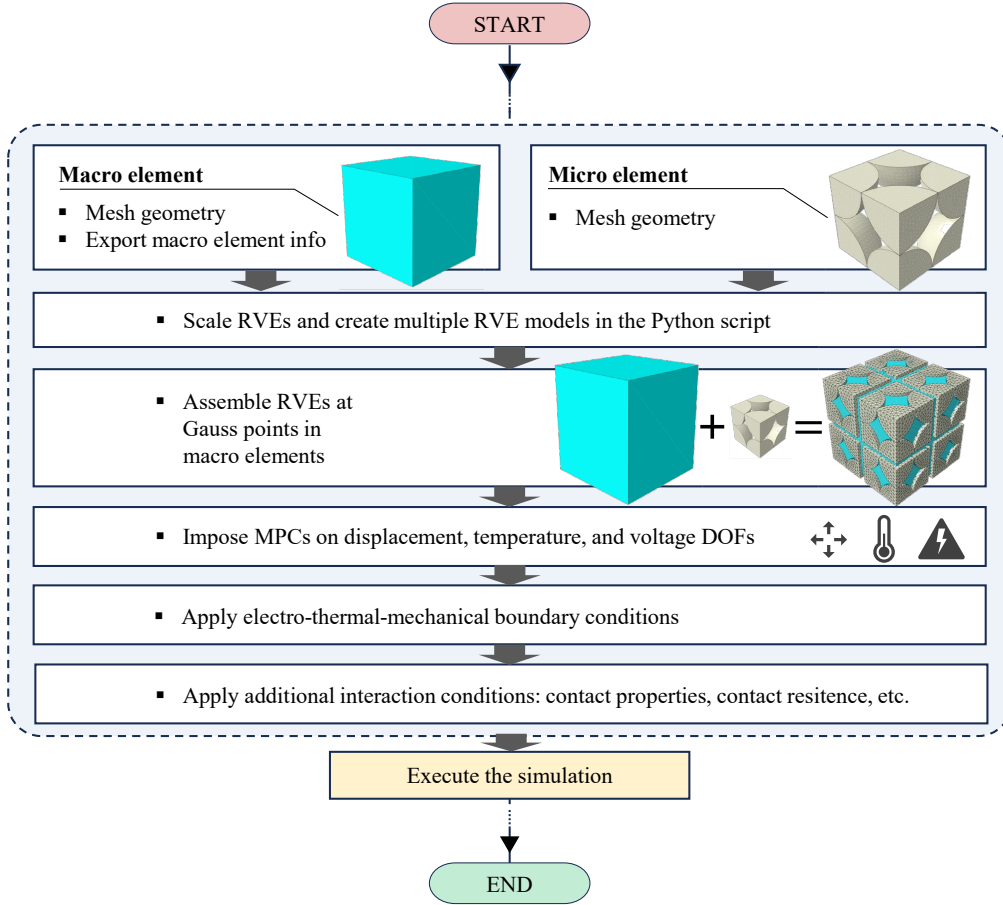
START

**Macro element**
- Mesh geometry
- Export macro element info

**Micro element**
- Mesh geometry

- Scale RVEs and create multiple RVE models in the Python script

- Assemble RVEs at Gauss points in macro elements

+ =

- Impose MPCs on displacement, temperature, and voltage DOFs

- Apply electro-thermal-mechanical boundary conditions

- Apply additional interaction conditions: contact properties, contact resitence, etc.

Execute the simulation

END